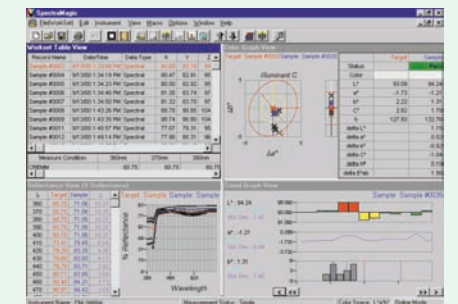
SpectraMagic
File/WorkSet Edit Instrument View Macro Options Window Help

Workset Table View

| Record Name | Date/Time | Data Type | X | Y | Z |
|---|---|---|---|---|---|
| Sample #0003 | 9/13/00 1:34:19 PM | Sample | 82.62 | 82.58 | |
| Sample #0004 | 9/13/00 1:34:19 PM | Sample | 80.67 | 82.84 | 80 |
| Sample #0005 | 9/13/00 1:34:36 PM | Sample | 80.62 | 82.62 | 80 |
| Sample #0006 | 9/13/00 1:34:46 PM | Sample | 80.67 | 82.84 | 79 |
| Sample #0007 | 9/13/00 1:34:50 PM | Sample | 81.32 | 83.76 | 97 |
| Sample #0008 | 9/13/00 1:34:55 PM | Sample | 83.76 | 85.68 | 104 |
| Sample #0009 | 9/13/00 1:35:12 PM | Sample | 88.74 | 90.60 | 104 |
| Sample #0011 | 9/13/00 1:40:57 PM | Sample | 77.07 | 79.31 | 95 |
| Sample #0012 | 9/13/00 1:41:05 PM | Sample | 77.55 | 80.37 | |

| Measure Condition | 360nm | 370nm | 380nm |
|---|---|---|---|
| CR6NM | | 60.75 | 60.75 |

Color Graph View
Target Sample #0003 Sample Sample #0003
Illuminant C
Δb*
Δa*

| | Target | Sample |
|---|---|---|
| Status | | |
| Color | | |
| L* | 93.06 | 94.24 |
| a* | -1.73 | -1.21 |
| b* | 2.22 | 1.31 |
| C* | 2.82 | 1.79 |
| h | 127.83 | 132.76 |
| delta L* | | 1.15 |
| delta a* | | 0.52 |
| delta b* | | -0.91 |
| delta C* | | -1.04 |
| delta H* | | 0.19 |
| delta E*ab | | 1.56 |

Reflectance View (% Reflectance)
Target Sample Sample Sample
% Reflectance
Wavelength

| λ | Target | Sample |
|---|---|---|
| 360 | 60.75 | 71.08 |
| 370 | 60.75 | 71.08 |
| 380 | 60.75 | 71.08 |
| 390 | 65.82 | 74.62 |
| 400 | 67.76 | 75.12 |
| 410 | 73.42 | 79.45 |
| 420 | 75.54 | 80.87 |
| 430 | 78.96 | 82.83 |
| 440 | 80.63 | 84.1 |
| 450 | 81.88 | 84.81 |

Trend Graph View
Target Sample Sample #0030
L*: 94.24
Std. Dev.: 1.41
a*: -1.21
Std. Dev.: 0.46
b*: 1.31
Std. Dev.: 1.40

Instrument Name: CM-3600d   Measurement Status: Single   Color Space: L*a*b*   Online Mode